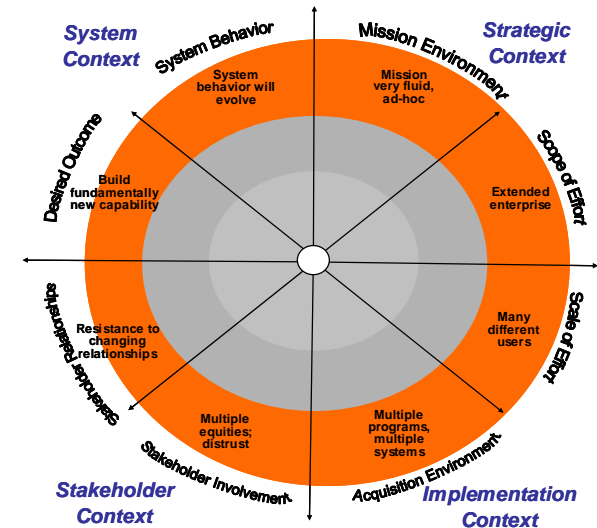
System Context

Strategic Context

Stakeholder Context

Implementation Context

System Behavior

Mission Environment

Scope of Effort

Scale of Effort

Acquisition Environment

Stakeholder Involvement

Stakeholder Relationships

Desired Outcome

System behavior will evolve

Mission very fluid, ad-hoc

Extended enterprise

Many different users

Multiple programs, multiple systems

Multiple equities; distrust

Resistance to changing relationships

Build fundamentally new capability